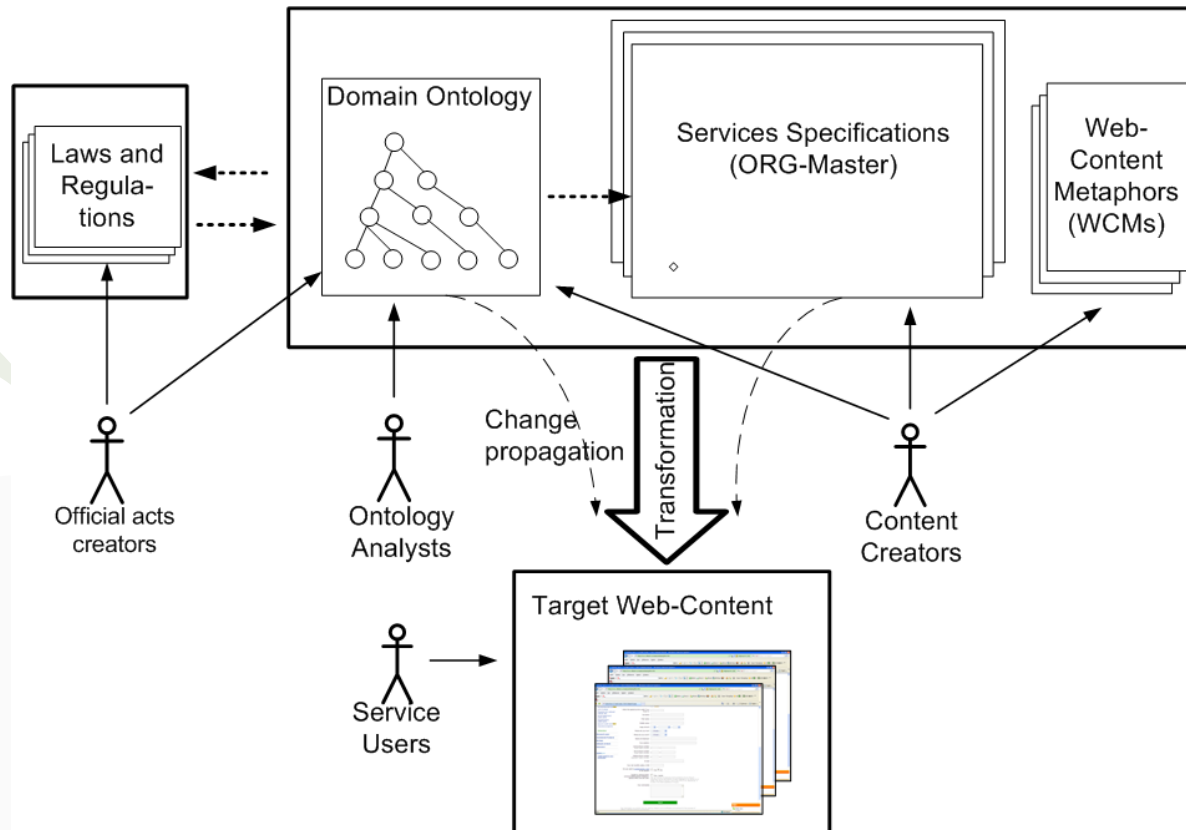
Laws and Regulations

Domain Ontology

Services Specifications (ORG-Master)

Web-Content Metaphors (WCMs)

Change propagation

Transformation

Official acts creators

Ontology Analysts

Content Creators

Target Web-Content

Service Users